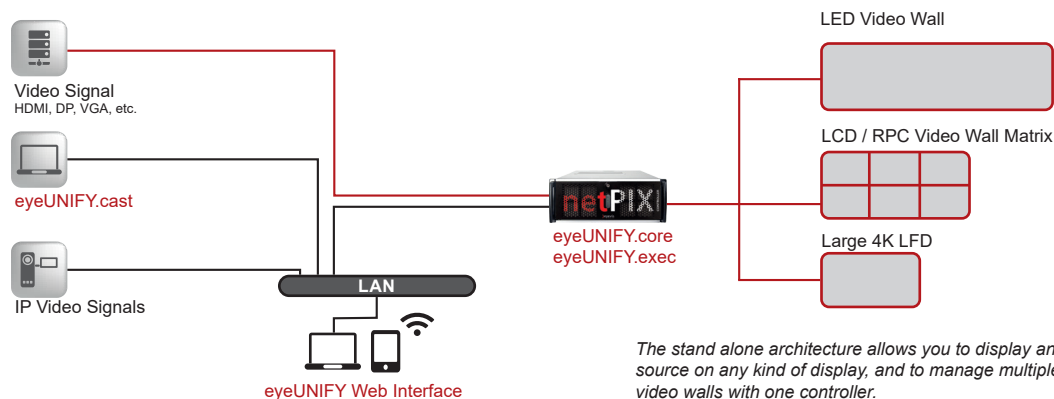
Video Signal
HDMI, DP, VGA, etc.

eyeUNIFY.cast

IP Video Signals

LAN

eyeUNIFY Web Interface

netPIX

eyeUNIFY.core
eyeUNIFY.exec

LED Video Wall

LCD / RPC Video Wall Matrix

Large 4K LFD

*The stand alone architecture allows you to display an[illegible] source on any kind of display, and to manage multiple video walls with one controller.*